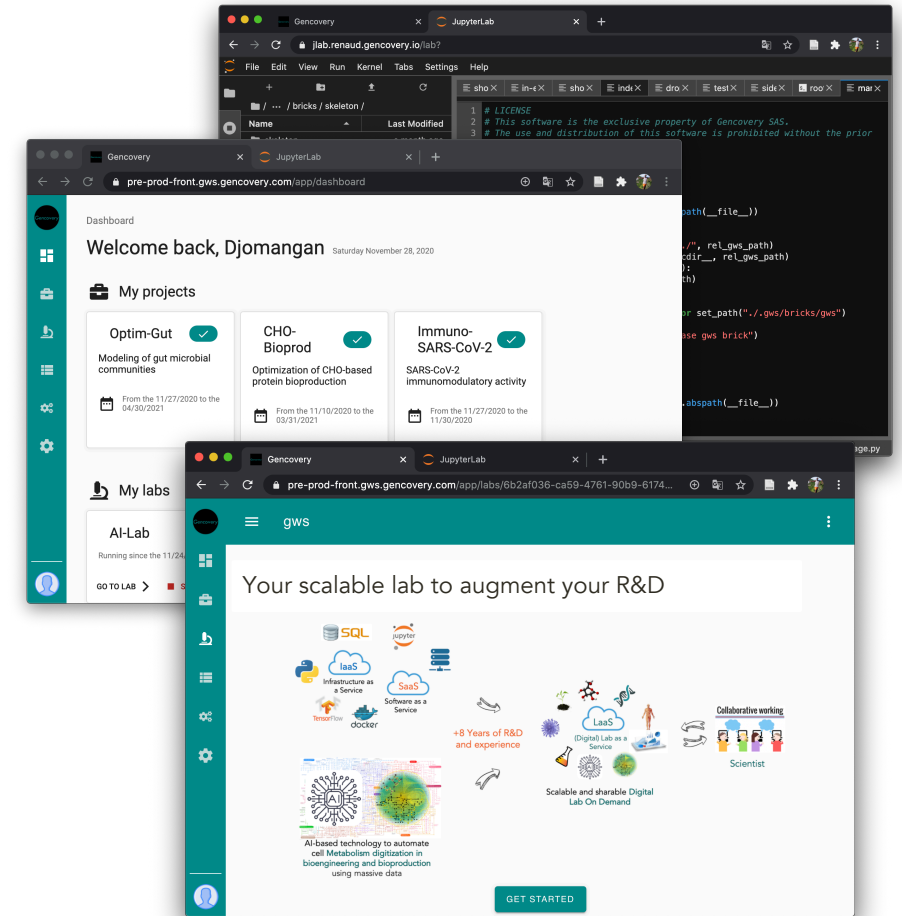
Gencovery
JupyterLab
jlab.renaud.gencovery.io/lab?
File Edit View Run Kernel Tabs Settings Help
/ ··· / bricks / skeleton /
Name
Last Modified
sho
in-e
sho
inde
dro
test
side
roo
mar
1 # LICENSE
2 # This software is the exclusive property of Gencovery SAS.
3 # The use and distribution of this software is prohibited without the prior
path(__file__))
./", rel_gws_path)
dir__, rel_gws_path)
):
th)
or set_path("./.gws/bricks/gws")
ase gws brick")
.abspath(__file__))
age.py

Gencovery
JupyterLab
pre-prod-front.gws.gencovery.com/app/dashboard
Gencovery
Dashboard
Welcome back, Djomangan Saturday November 28, 2020
My projects
Optim-Gut
Modeling of gut microbial communities
From the 11/27/2020 to the 04/30/2021
CHO-Bioprod
Optimization of CHO-based protein bioproduction
From the 11/10/2020 to the 03/31/2021
Immuno-SARS-CoV-2
SARS-CoV-2 immunomodulatory activity
From the 11/27/2020 to the 11/30/2020
My labs
AI-Lab
Running since the 11/24
GO TO LAB
S

Gencovery
JupyterLab
pre-prod-front.gws.gencovery.com/app/labs/6b2af036-ca59-4761-90b9-6174...
Gencovery
gws
Your scalable lab to augment your R&D
SQL
jupyter
IaaS
Infrastructure as a Service
SaaS
Software as a Service
TensorFlow
docker
+8 Years of R&D and experience
LaaS
(Digital) Lab as a Service
Collaborative working
Scientist
Scalable and sharable Digital Lab On Demand
AI
AI-based technology to automate cell Metabolism digitization in bioengineering and bioproduction using massive data
GET STARTED